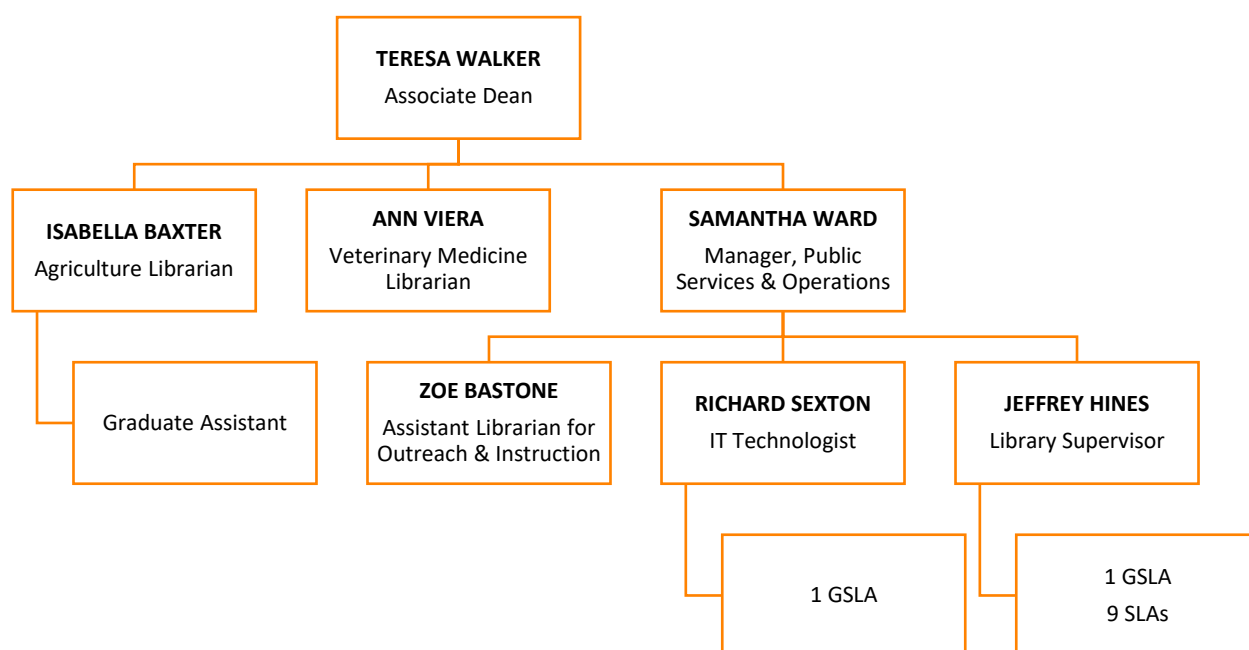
TERESA WALKER
Associate Dean

ISABELLA BAXTER
Agriculture Librarian

ANN VIERA
Veterinary Medicine Librarian

SAMANTHA WARD
Manager, Public Services & Operations

Graduate Assistant

ZOE BASTONE
Assistant Librarian for Outreach & Instruction

RICHARD SEXTON
IT Technologist

JEFFREY HINES
Library Supervisor

1 GSLA

1 GSLA
9 SLAs